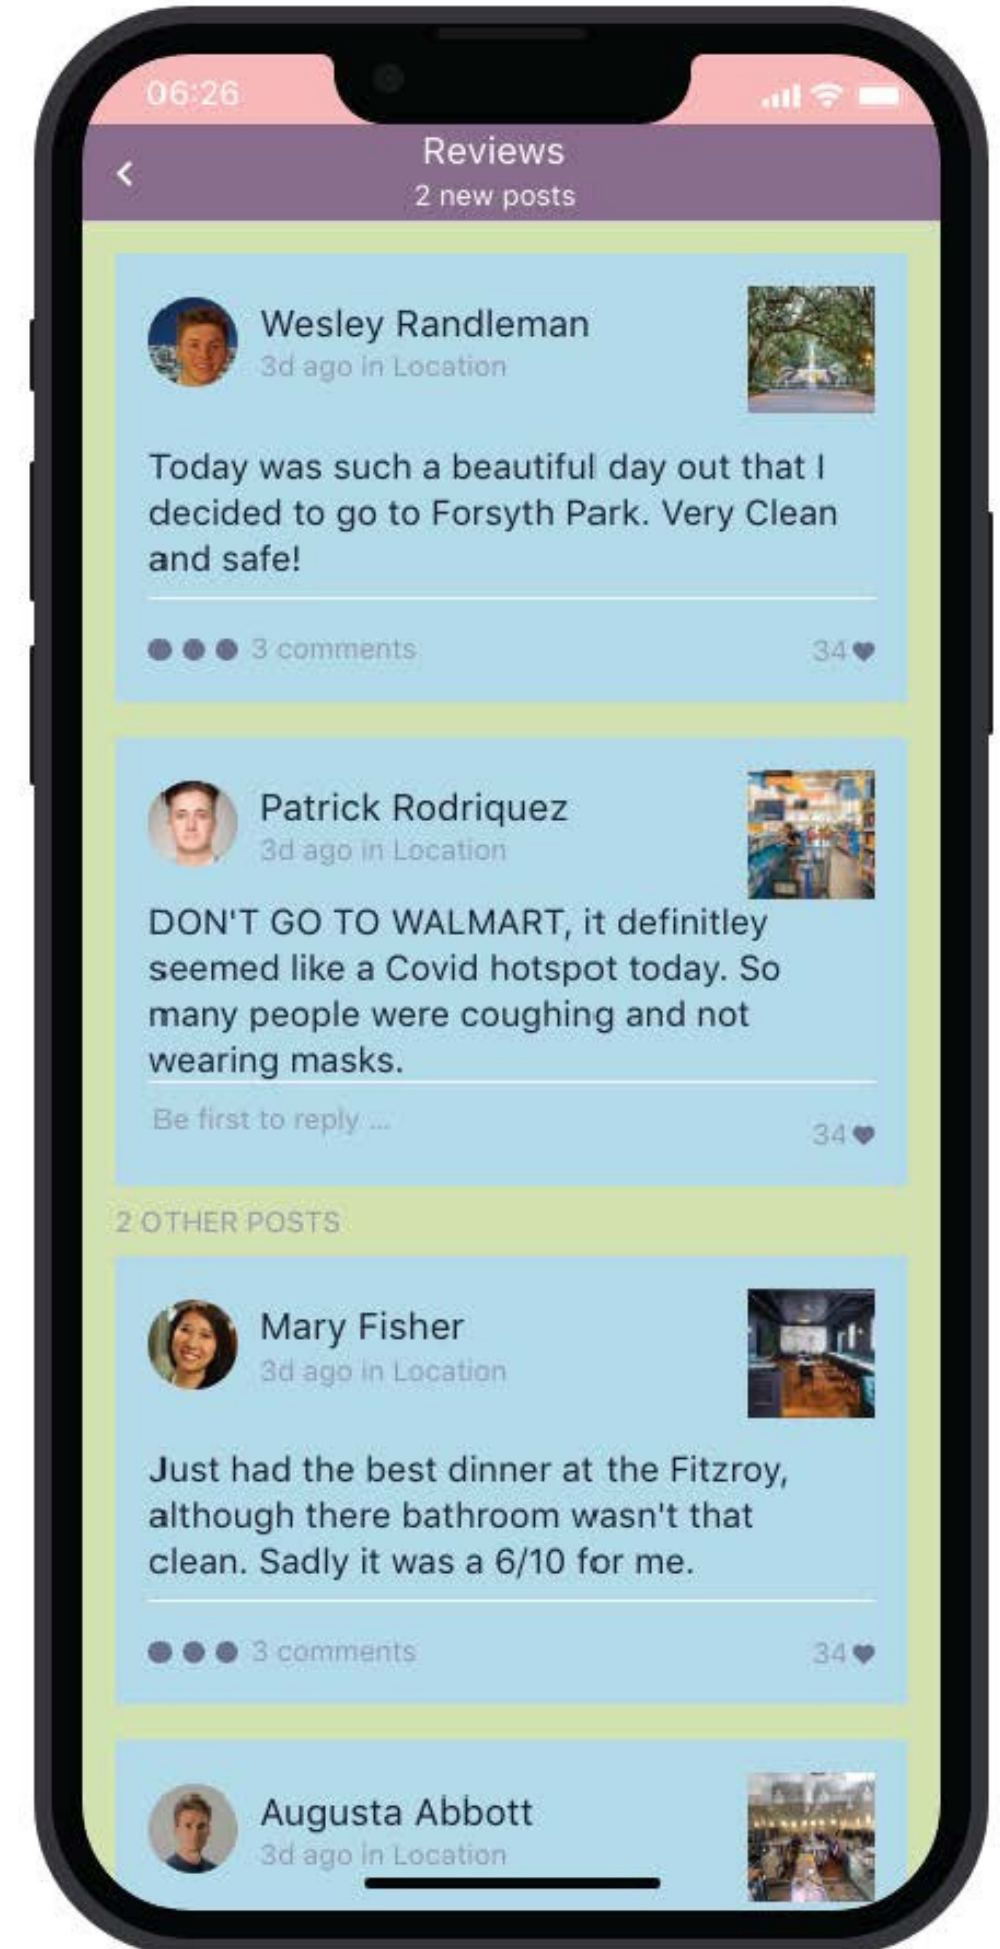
06:26

Reviews
2 new posts

Wesley Randleman
3d ago in Location

Today was such a beautiful day out that I decided to go to Forsyth Park. Very Clean and safe!

3 comments
34

Patrick Rodriquez
3d ago in Location

DON'T GO TO WALMART, it definitley seemed like a Covid hotspot today. So many people were coughing and not wearing masks.

Be first to reply ...
34

2 OTHER POSTS

Mary Fisher
3d ago in Location

Just had the best dinner at the Fitzroy, although there bathroom wasn't that clean. Sadly it was a 6/10 for me.

3 comments
34

Augusta Abbott
3d ago in Location